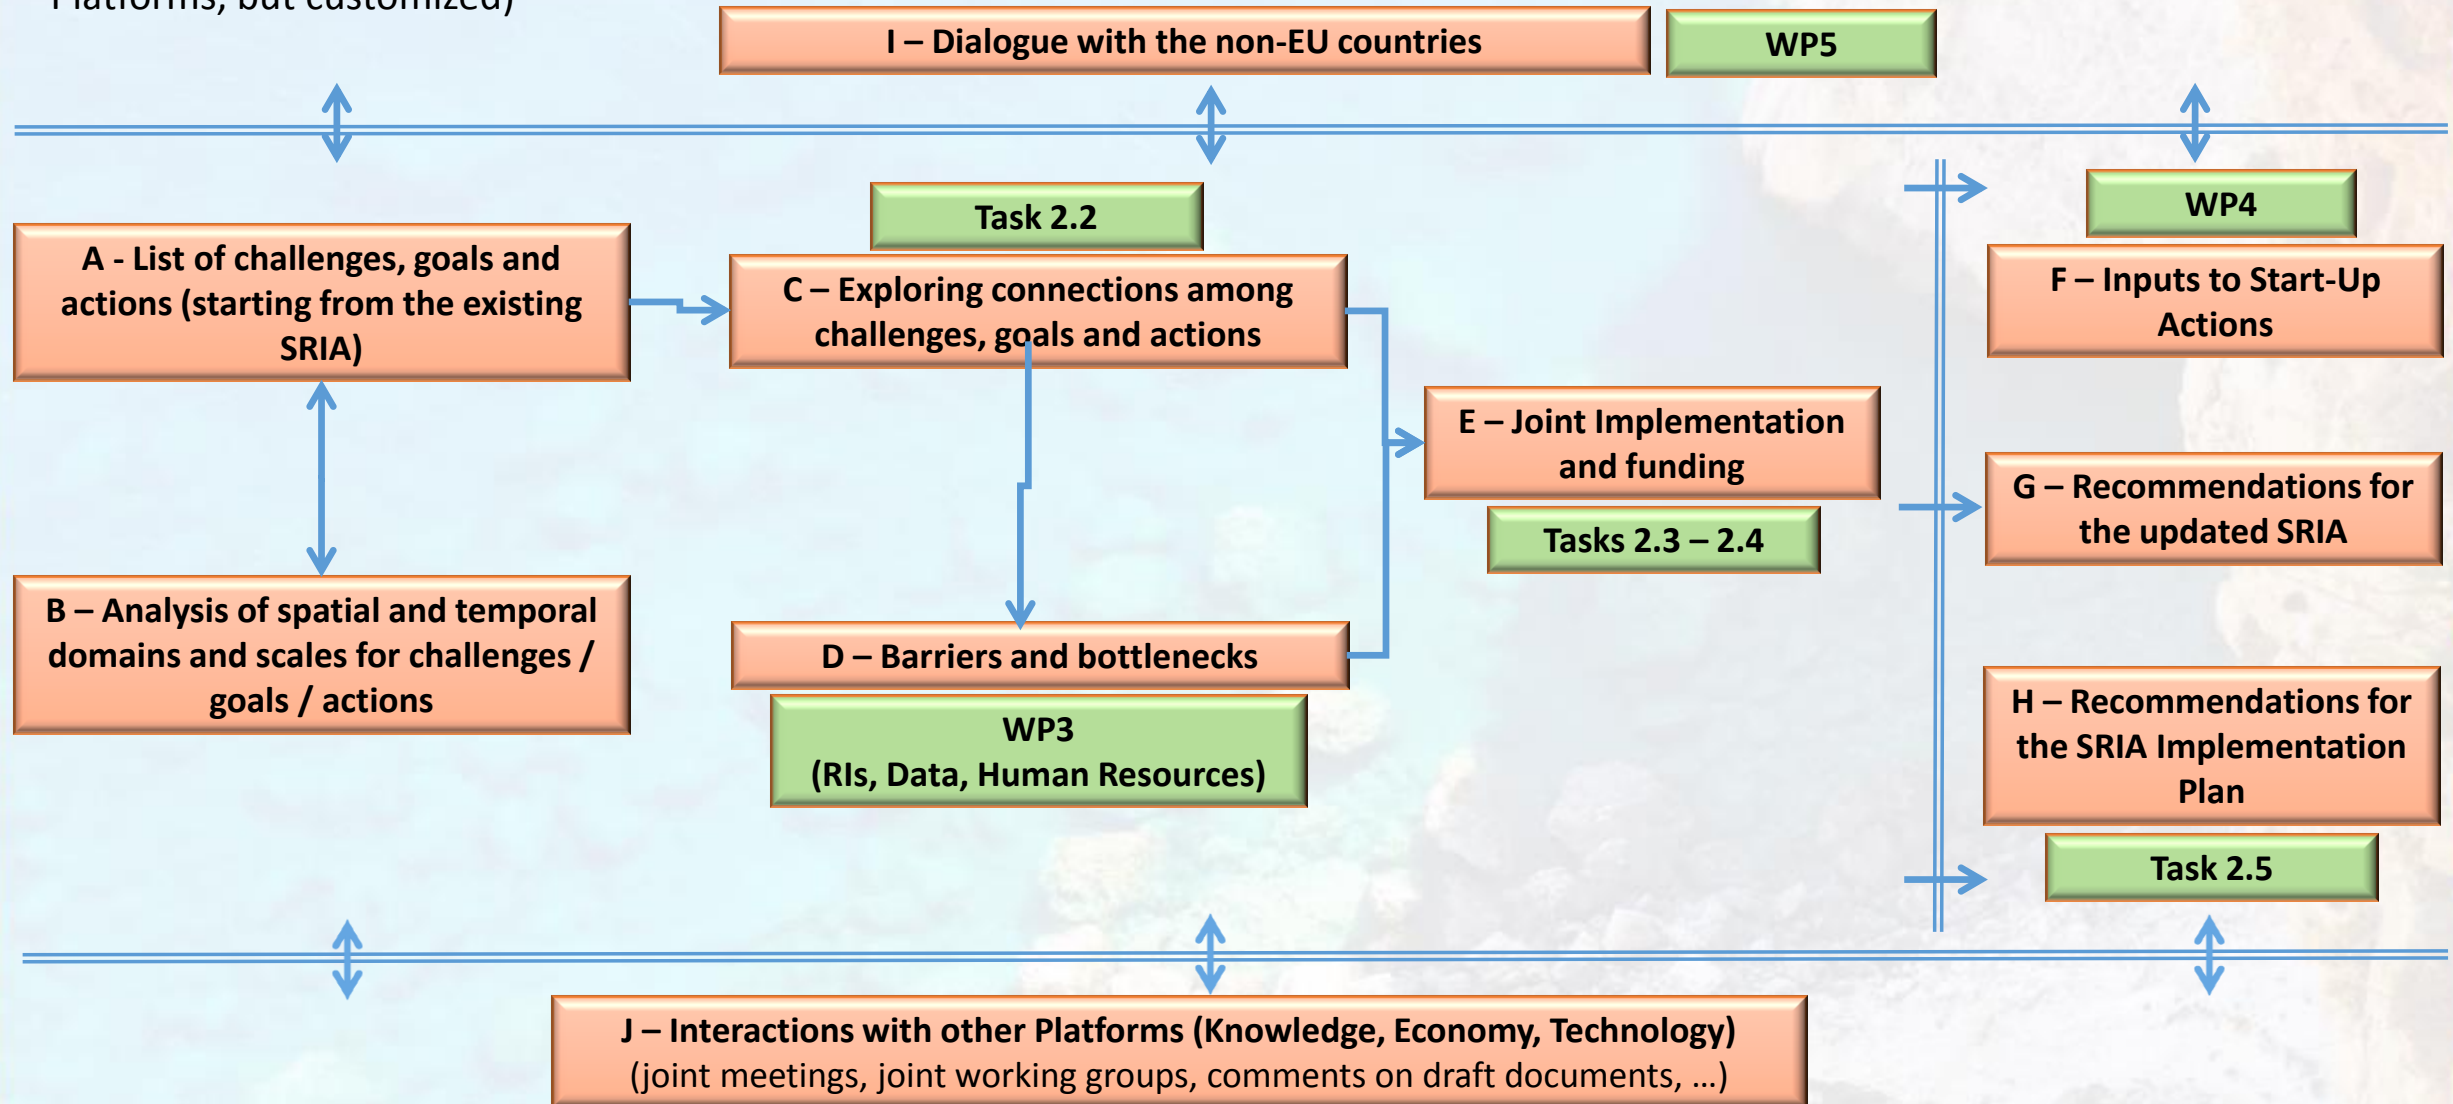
Platforms, but customized)

I – Dialogue with the non-EU countries

WP5

Task 2.2

A - List of challenges, goals and actions (starting from the existing SRIA)

C – Exploring connections among challenges, goals and actions

WP4

F – Inputs to Start-Up Actions

E – Joint Implementation and funding

Tasks 2.3 – 2.4

G – Recommendations for the updated SRIA

B – Analysis of spatial and temporal domains and scales for challenges / goals / actions

D – Barriers and bottlenecks

WP3
(RIs, Data, Human Resources)

H – Recommendations for the SRIA Implementation Plan

Task 2.5

J – Interactions with other Platforms (Knowledge, Economy, Technology)
(joint meetings, joint working groups, comments on draft documents, …)